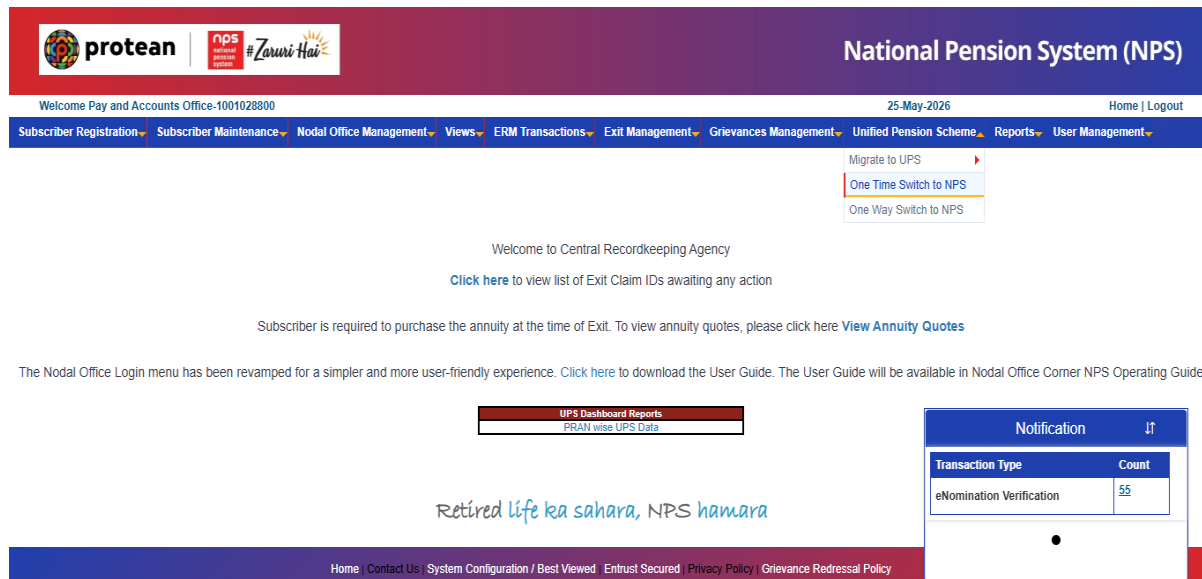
protean | nps national pension system #Zaruri Hai

National Pension System (NPS)

Welcome Pay and Accounts Office-1001028800

25-May-2026

Home | Logout

Subscriber Registration | Subscriber Maintenance | Nodal Office Management | Views | ERM Transactions | Exit Management | Grievances Management | Unified Pension Scheme | Reports | User Management

Migrate to UPS
One Time Switch to NPS
One Way Switch to NPS

Welcome to Central Recordkeeping Agency

Click here to view list of Exit Claim IDs awaiting any action

Subscriber is required to purchase the annuity at the time of Exit. To view annuity quotes, please click here View Annuity Quotes

The Nodal Office Login menu has been revamped for a simpler and more user-friendly experience. Click here to download the User Guide. The User Guide will be available in Nodal Office Corner NPS Operating Guide

| UPS Dashboard Reports |
|---|
| PRAN wise UPS Data |

Notification

| Transaction Type | Count |
|---|---|
| eNomination Verification | 55 |

Retired life ka sahara, NPS hamara

Home | Contact Us | System Configuration / Best Viewed | Entrust Secured | Privacy Policy | Grievance Redressal Policy